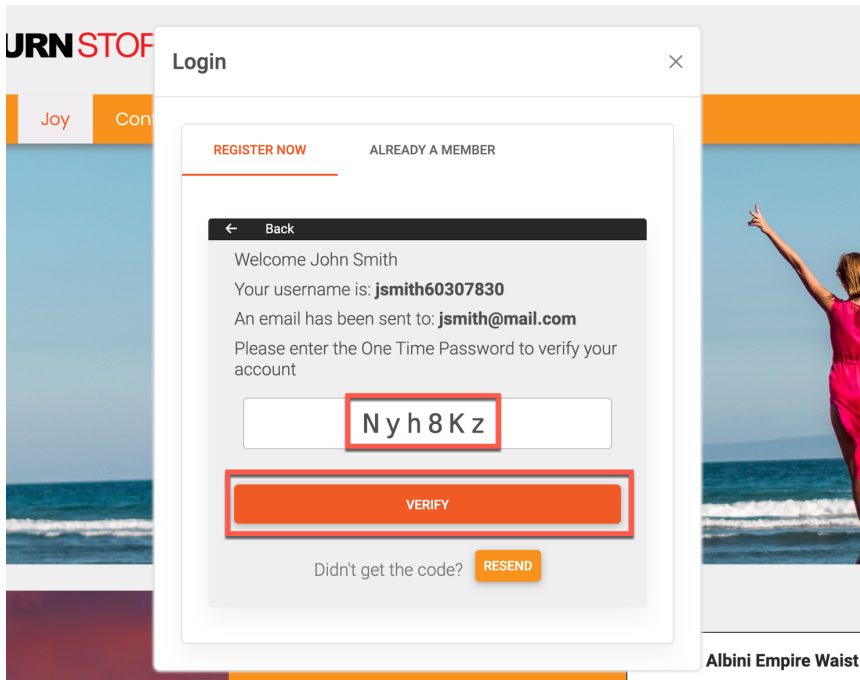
URN STO

Joy

Con

Login

×

REGISTER NOW

ALREADY A MEMBER

← Back

Welcome John Smith

Your username is: **jsmith60307830**

An email has been sent to: **jsmith@mail.com**

Please enter the One Time Password to verify your account

Nyh8Kz

VERIFY

Didn't get the code? RESEND

Albini Empire Waist